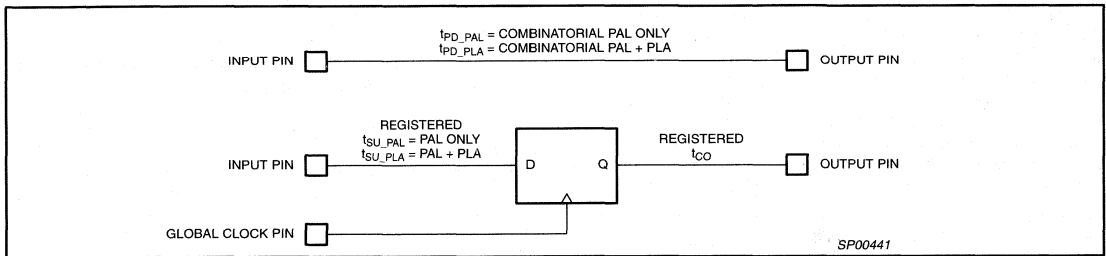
$t_{PD\_PAL}$ = COMBINATORIAL PAL ONLY
$t_{PD\_PLA}$ = COMBINATORIAL PAL + PLA

INPUT PIN

OUTPUT PIN

REGISTERED
$t_{SU\_PAL}$ = PAL ONLY
$t_{SU\_PLA}$ = PAL + PLA

INPUT PIN

D

Q

REGISTERED
$t_{CO}$

OUTPUT PIN

GLOBAL CLOCK PIN

SP00441